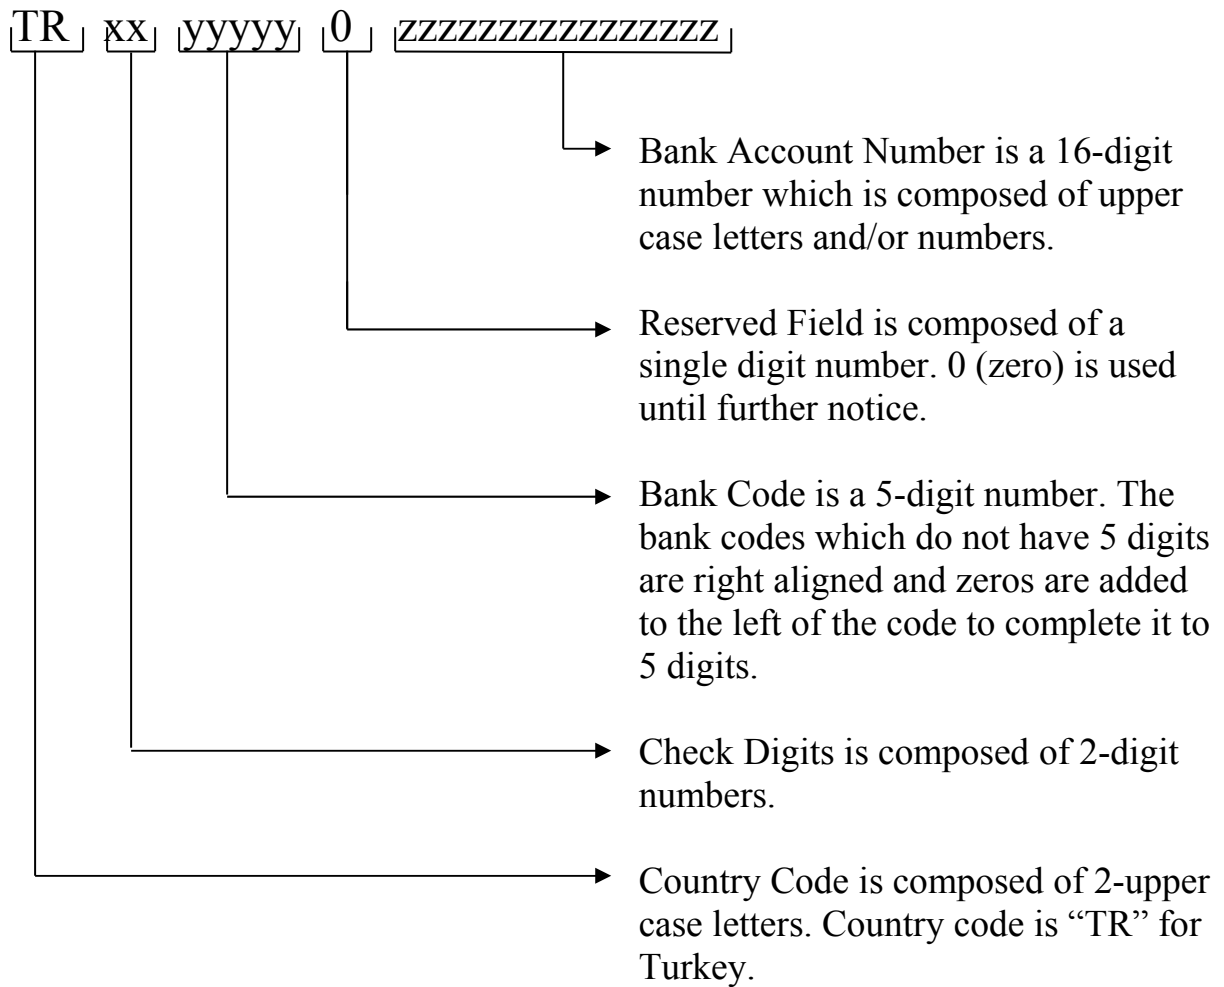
TR xx yyyyy 0 zzzzzzzzzzzzzzzz

Bank Account Number is a 16-digit number which is composed of upper case letters and/or numbers.

Reserved Field is composed of a single digit number. 0 (zero) is used until further notice.

Bank Code is a 5-digit number. The bank codes which do not have 5 digits are right aligned and zeros are added to the left of the code to complete it to 5 digits.

Check Digits is composed of 2-digit numbers.

Country Code is composed of 2-upper case letters. Country code is “TR” for Turkey.